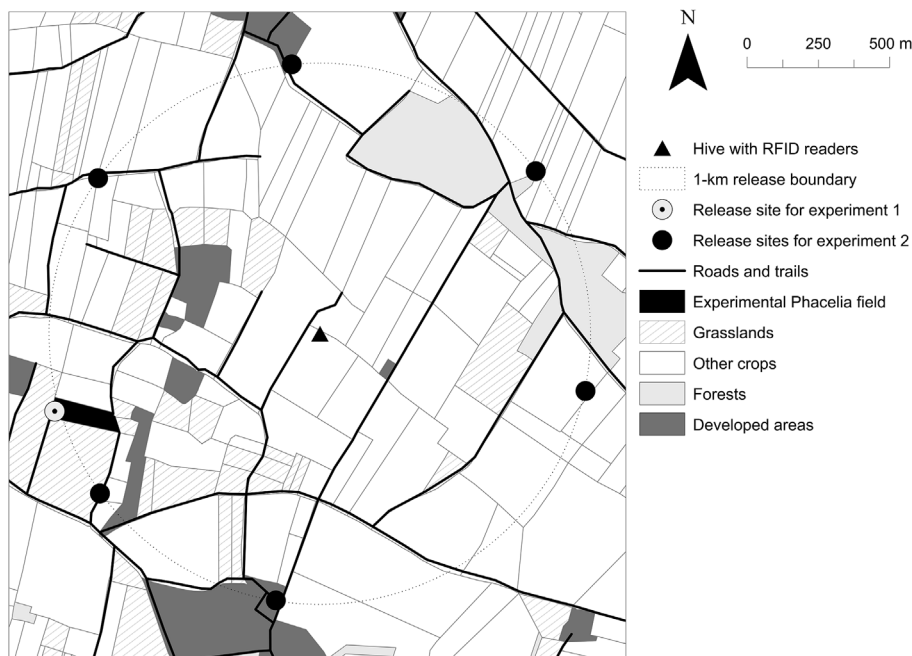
N

0 250 500 m

Hive with RFID readers

1-km release boundary

Release site for experiment 1

Release sites for experiment 2

Roads and trails

Experimental Phacelia field

Grasslands

Other crops

Forests

Developed areas